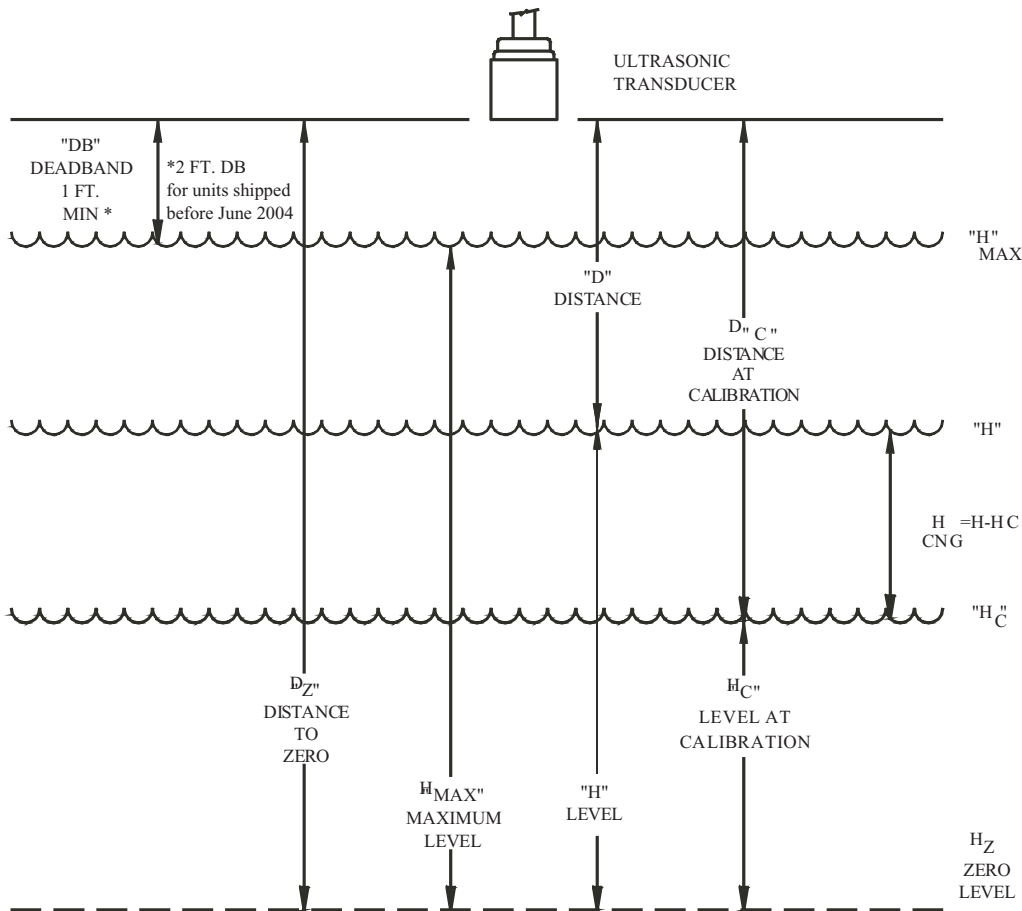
ULTRASONIC TRANSDUCER

"DB" DEADBAND 1 FT. MIN *

*2 FT. DB for units shipped before June 2004

"H" MAX

"D" DISTANCE

"D$_C$" DISTANCE AT CALIBRATION

"H"

$H_{CNG}$ =H-HC

"H$_C$"

"D$_Z$" DISTANCE TO ZERO

"H$_{MAX}$" MAXIMUM LEVEL

"H" LEVEL

"H$_C$" LEVEL AT CALIBRATION

$H_Z$ ZERO LEVEL